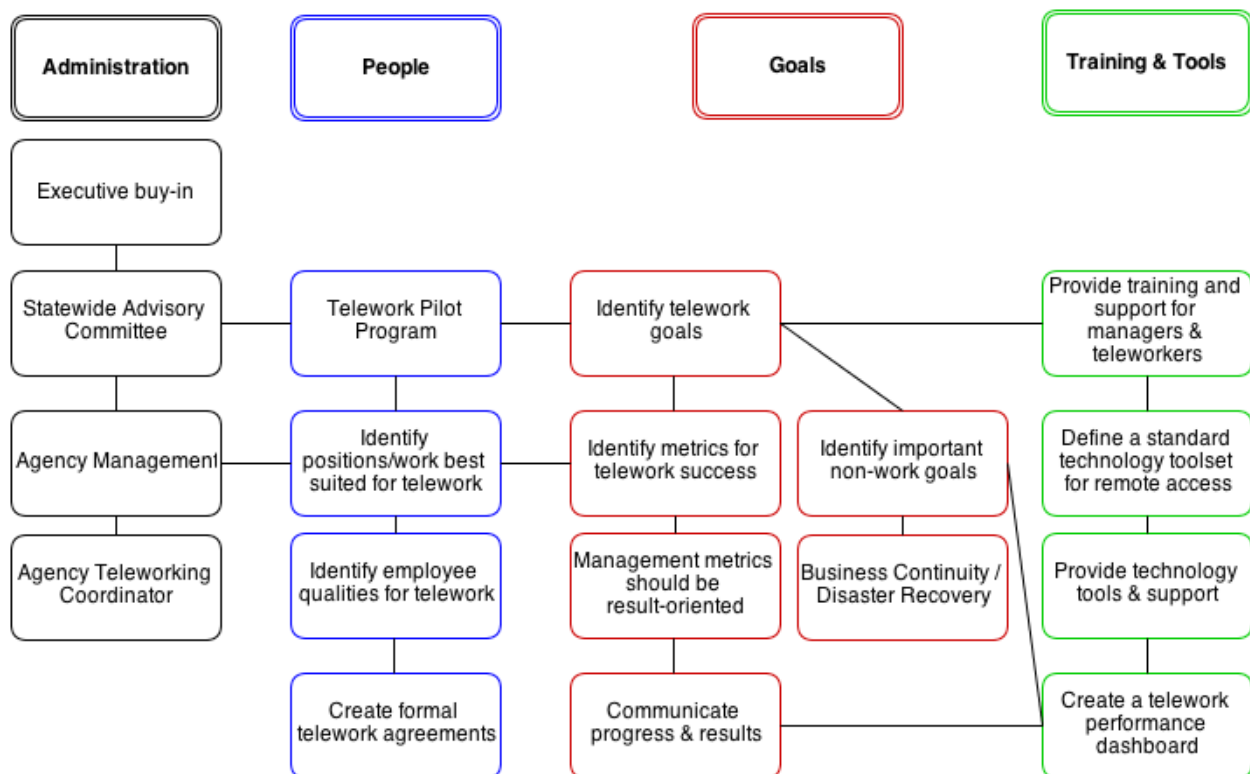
Administration

People

Goals

Training & Tools

Executive buy-in

Statewide Advisory Committee

Telework Pilot Program

Identify telework goals

Provide training and support for managers & teleworkers

Agency Management

Identify positions/work best suited for telework

Identify metrics for telework success

Identify important non-work goals

Define a standard technology toolset for remote access

Agency Teleworking Coordinator

Identify employee qualities for telework

Management metrics should be result-oriented

Business Continuity / Disaster Recovery

Provide technology tools & support

Create formal telework agreements

Communicate progress & results

Create a telework performance dashboard